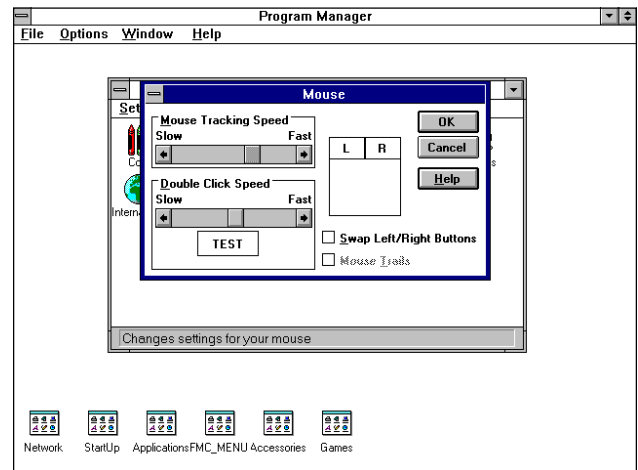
Program Manager
File Options Window Help

Set
Co
Interna
s

Mouse
Mouse Tracking Speed
Slow Fast
Double Click Speed
Slow Fast
TEST
L R
OK
Cancel
Help
Swap Left/Right Buttons
Mouse Trails

Changes settings for your mouse

Network StartUp Applications FMC_MENU Accessories Games